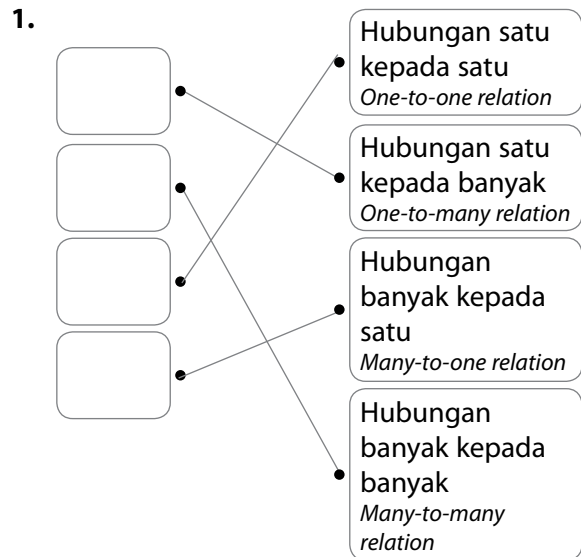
1.

Hubungan satu kepada satu
*One-to-one relation*

Hubungan satu kepada banyak
*One-to-many relation*

Hubungan banyak kepada satu
*Many-to-one relation*

Hubungan banyak kepada banyak
*Many-to-many relation*